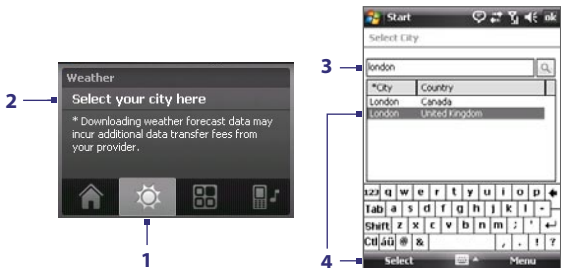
2

Weather

Select your city here

* Downloading weather forecast data may incur additional data transfer fees from your provider.

1

Start

ok

Select City

3

london

| *City | Country |
|---|---|
| London | Canada |
| London | United Kingdom |

123 q w e r t y u i o p

Tab a s d f g h j k l

Shift z x c v b n m , ' ↵

Ctl áü @ & , . ! ?

4

Select

Menu